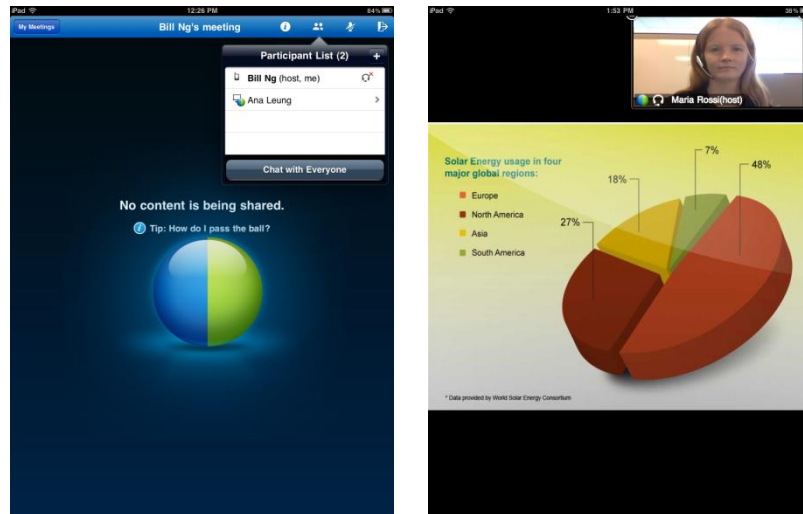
iPad
12:26 PM
84%
My Meetings
Bill Ng's meeting
Participant List (2)
Bill Ng (host, me)
Ana Leung
Chat with Everyone
No content is being shared.
Tip: How do I pass the ball?

iPad
1:53 PM
38%
Maria Rossi(host)
Solar Energy usage in four major global regions:
Europe
North America
Asia
South America
7%
48%
18%
27%
* Data provided by World Solar Energy Consortium